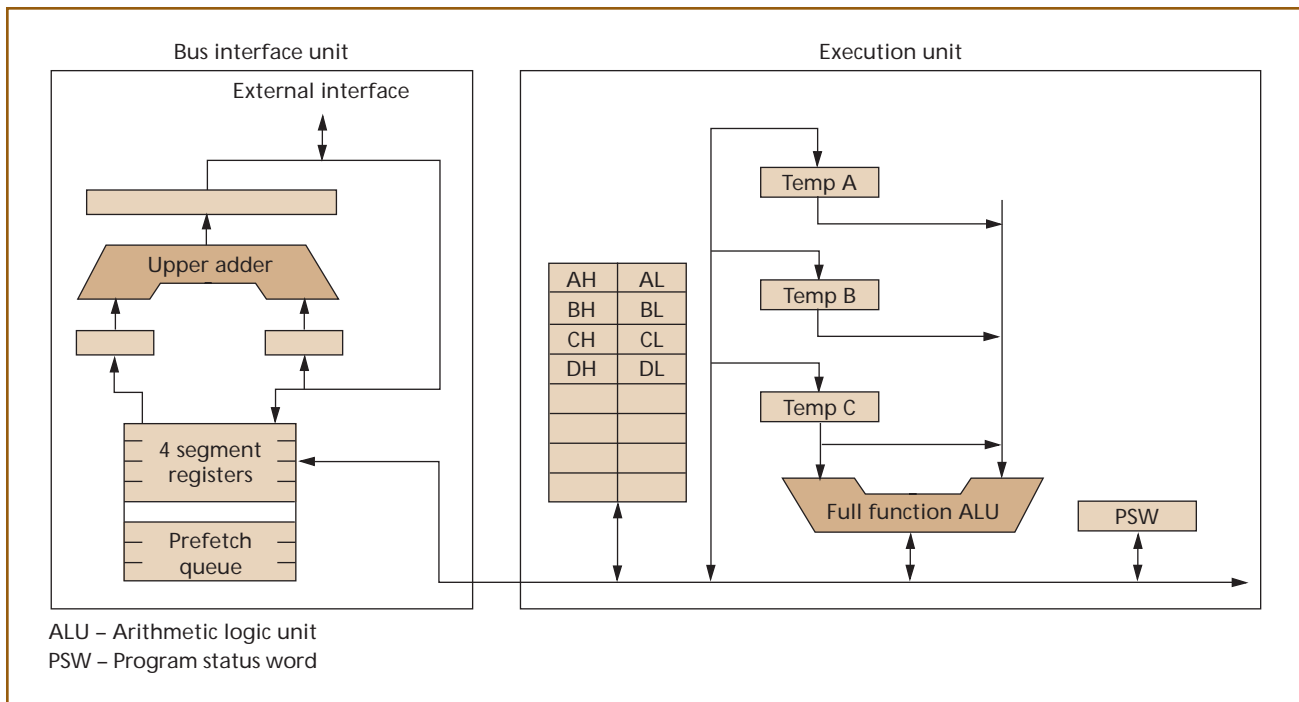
Bus interface unit

External interface

Upper adder

4 segment registers

Prefetch queue

Execution unit

Temp A

Temp B

Temp C

| AH | AL |
|---|---|
| BH | BL |
| CH | CL |
| DH | DL |
| | |
| | |
| | |
| | |

Full function ALU

PSW

ALU – Arithmetic logic unit
PSW – Program status word